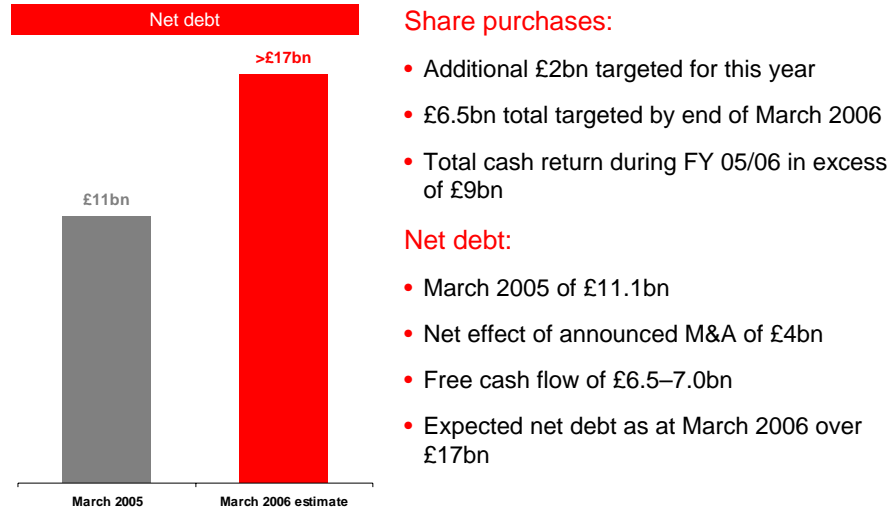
Net debt

>£17bn

£11bn

March 2005

March 2006 estimate

Share purchases:

• Additional £2bn targeted for this year

• £6.5bn total targeted by end of March 2006

• Total cash return during FY 05/06 in excess of £9bn

Net debt:

• March 2005 of £11.1bn

• Net effect of announced M&A of £4bn

• Free cash flow of £6.5–7.0bn

• Expected net debt as at March 2006 over £17bn